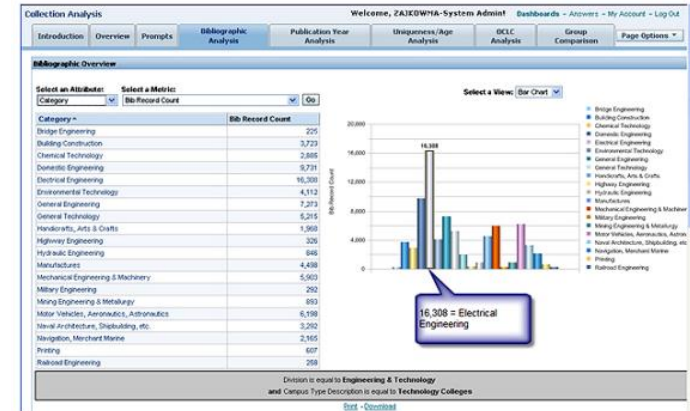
Collection Analysis

Welcome, ZAJKOWHA-System Admin! Dashboards - Answers - My Account - Log Out

Introduction | Overview | Prompts | Bibliographic Analysis | Publication Year Analysis | Uniqueness/Age Analysis | OCLC Analysis | Group Comparison | Page Options

Bibliographic Overview

Select an Attribute: Category

Select a Metric: Bib Record Count

Go

Select a View: Bar Chart

| Category | Bib Record Count |
|---|---|
| Bridge Engineering | 225 |
| Building Construction | 3,723 |
| Chemical Technology | 2,885 |
| Domestic Engineering | 9,731 |
| Electrical Engineering | 16,308 |
| Environmental Technology | 4,112 |
| General Engineering | 7,273 |
| General Technology | 5,215 |
| Handicrafts, Arts & Crafts | 1,968 |
| Highway Engineering | 326 |
| Hydraulic Engineering | 846 |
| Manufactures | 4,498 |
| Mechanical Engineering & Machinery | 5,903 |
| Military Engineering | 292 |
| Mining Engineering & Metallurgy | 893 |
| Motor Vehicles, Aeronautics, Astronautics | 6,198 |
| Naval Architecture, Shipbuilding, etc. | 3,292 |
| Navigation, Merchant Marine | 2,165 |
| Printing | 607 |
| Railroad Engineering | 268 |

20,000
16,000
12,000
8,000
4,000
0
Bib Record Count
16,308

Bridge Engineering
Building Construction
Chemical Technology
Domestic Engineering
Electrical Engineering
Environmental Technology
General Engineering
General Technology
Handicrafts, Arts & Crafts
Highway Engineering
Hydraulic Engineering
Manufactures
Mechanical Engineering & Machiner
Military Engineering
Mining Engineering & Metallurgy
Motor Vehicles, Aeronautics, Astron
Naval Architecture, Shipbuilding, etc
Navigation, Merchant Marine
Printing
Railroad Engineering

16,308 = Electrical Engineering

Division is equal to Engineering & Technology
and Campus Type Description is equal to Technology Colleges

Print - Download